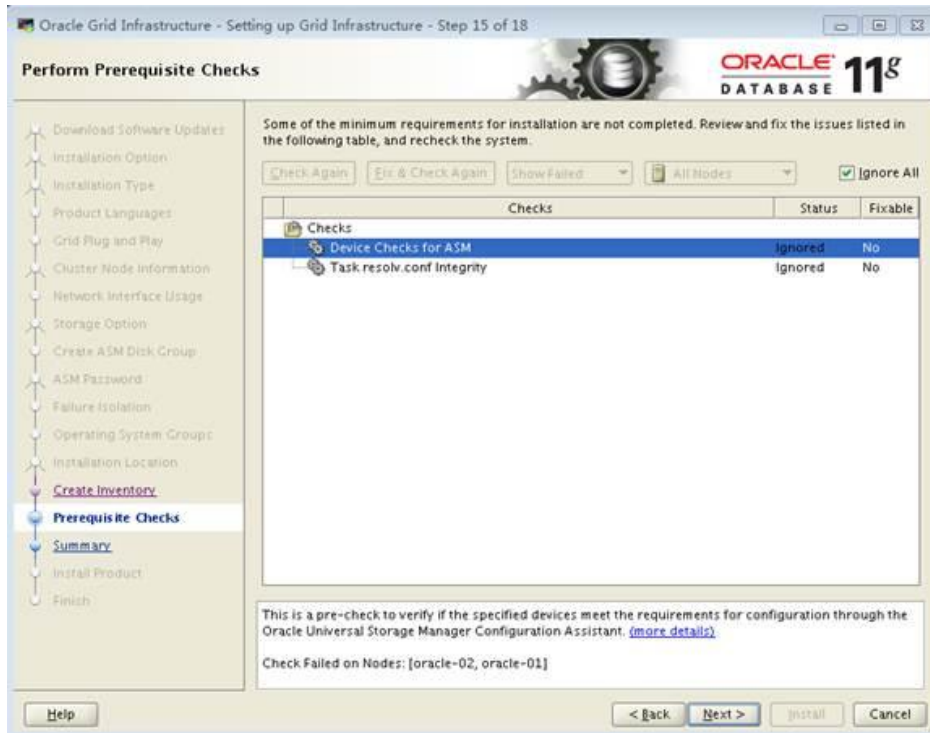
Oracle Grid Infrastructure - Setting up Grid Infrastructure - Step 15 of 18

Perform Prerequisite Checks

ORACLE DATABASE 11g

Download Software Updates
Installation Option
Installation Type
Product Languages
Grid Plug and Play
Cluster Node Information
Network Interface Usage
Storage Option
Create ASM Disk Group
ASM Password
Failure Isolation
Operating System Groups
Installation Location
Create Inventory
Prerequisite Checks
Summary
Install Product
Finish

Some of the minimum requirements for installation are not completed. Review and fix the issues listed in the following table, and recheck the system.

Check Again | Fix & Check Again | Show Failed | All Nodes | Ignore All

| Checks | Status | Fixable |
|---|---|---|
| Checks | | |
| Device Checks for ASM | Ignored | No |
| Task resolv.conf Integrity | Ignored | No |

This is a pre-check to verify if the specified devices meet the requirements for configuration through the Oracle Universal Storage Manager Configuration Assistant. (more details)

Check Failed on Nodes: [oracle-02, oracle-01]

Help | < Back | Next > | Install | Cancel